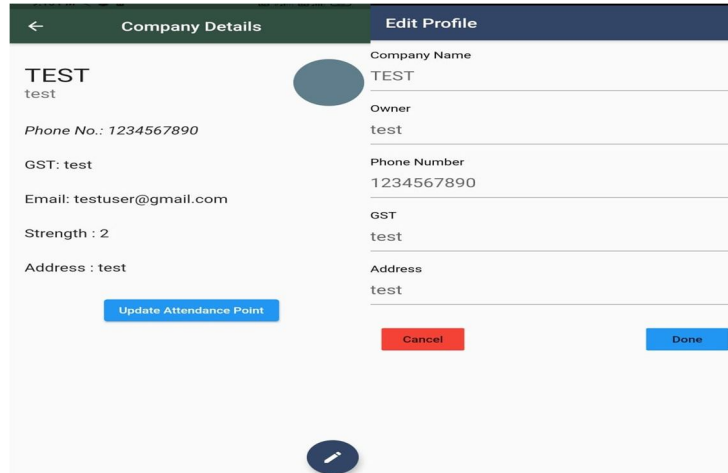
Company Details

TEST
test

Phone No.: 1234567890

GST: test

Email: testuser@gmail.com

Strength : 2

Address : test

Update Attendance Point

Edit Profile

Company Name
TEST

Owner
test

Phone Number
1234567890

GST
test

Address
test

Cancel

Done